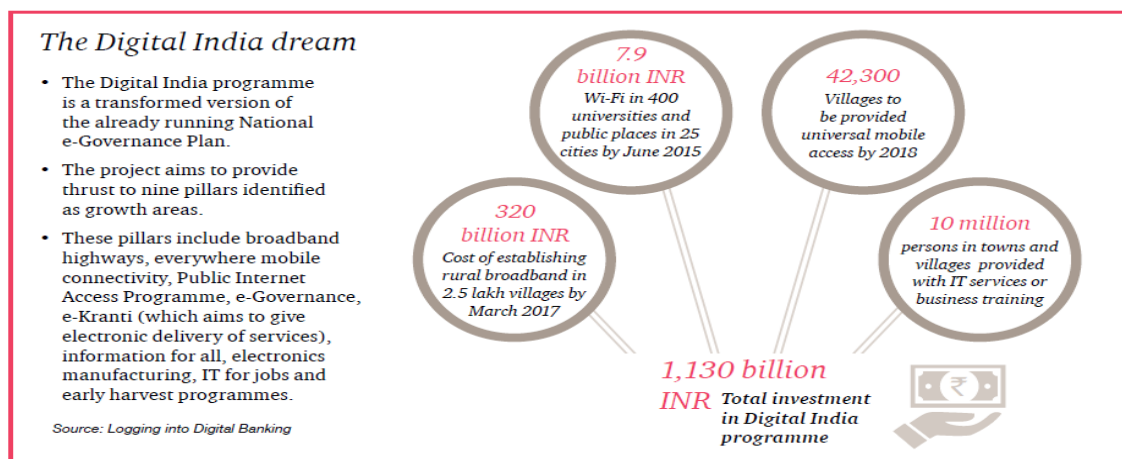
The Digital India dream

• The Digital India programme is a transformed version of the already running National e-Governance Plan.

• The project aims to provide thrust to nine pillars identified as growth areas.

• These pillars include broadband highways, everywhere mobile connectivity, Public Internet Access Programme, e-Governance, e-Kranti (which aims to give electronic delivery of services), information for all, electronics manufacturing, IT for jobs and early harvest programmes.

Source: Logging into Digital Banking

7.9 billion INR
Wi-Fi in 400 universities and public places in 25 cities by June 2015

42,300
Villages to be provided universal mobile access by 2018

320 billion INR
Cost of establishing rural broadband in 2.5 lakh villages by March 2017

10 million
persons in towns and villages provided with IT services or business training

1,130 billion INR
Total investment in Digital India programme

₹